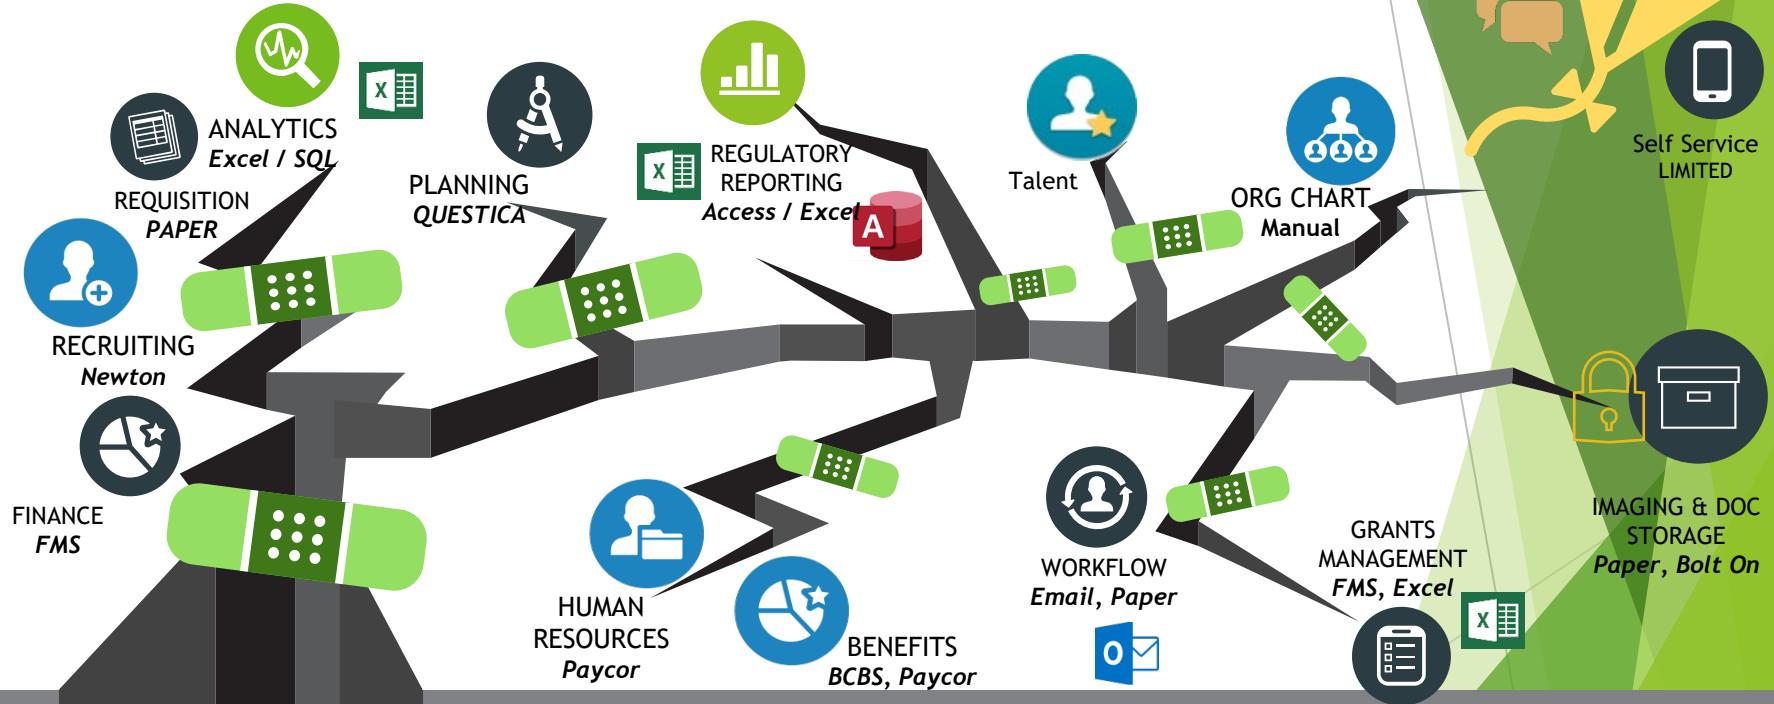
ANALYTICS
Excel / SQL

REQUISITION
PAPER

PLANNING
QUESTICA

REGULATORY
REPORTING
Access / Excel

Talent

ORG CHART
Manual

Self Service
LIMITED

RECRUITING
Newton

FINANCE
FMS

HUMAN
RESOURCES
Paycor

BENEFITS
BCBS, Paycor

WORKFLOW
Email, Paper

GRANTS
MANAGEMENT
FMS, Excel

IMAGING & DOC
STORAGE
Paper, Bolt On